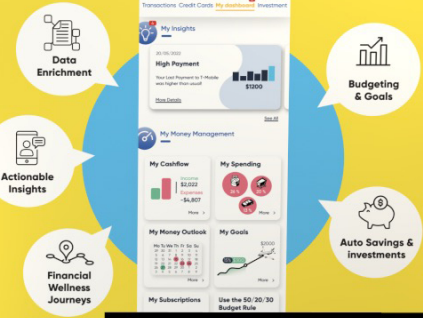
Transactions Credit Cards My dashboard Investment

My Insights

20/05/2022

High Payment

Your Last Payment to T-Mobile was higher than usual!

$1200

More Details

See All

My Money Management

My Cashflow

Income $2,022

Expenses -$4,807

More

My Spending

More

My Money Outlook

Mo Tu We Th Fr Sa Su

More

My Goals

$3000

More

My Subscriptions

Use the 50/20/30 Budget Rule

Data Enrichment

Actionable Insights

Financial Wellness Journeys

Budgeting & Goals

Auto Savings & investments